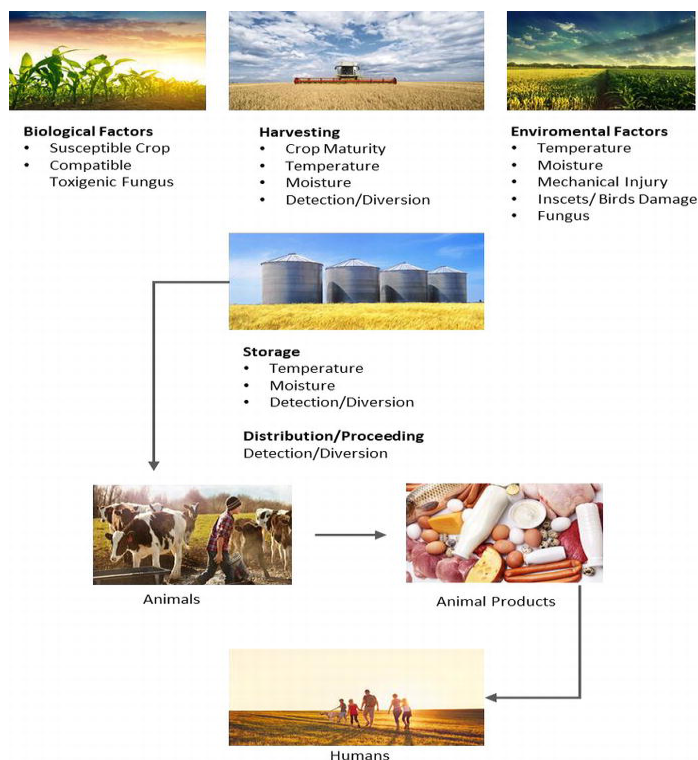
**Biological Factors**
- Susceptible Crop
- Compatible Toxigenic Fungus

**Harvesting**
- Crop Maturity
- Temperature
- Moisture
- Detection/Diversion

**Enviromental Factors**
- Temperature
- Moisture
- Mechanical Injury
- Inscets/ Birds Damage
- Fungus

**Storage**
- Temperature
- Moisture
- Detection/Diversion

**Distribution/Proceeding**
Detection/Diversion

Animals

Animal Products

Humans